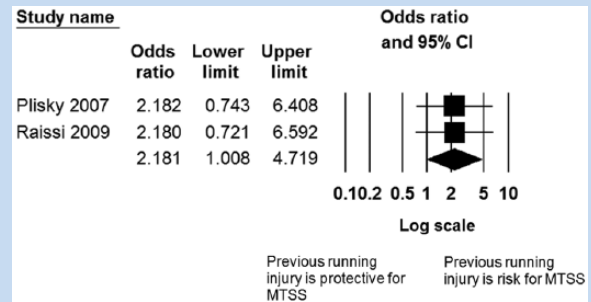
| Study name | Odds ratio | Lower limit | Upper limit |
|---|---|---|---|
| Plisky 2007 | 2.182 | 0.743 | 6.408 |
| Raissi 2009 | 2.180 | 0.721 | 6.592 |
| | 2.181 | 1.008 | 4.719 |

Odds ratio and 95% CI

0.1 0.2 0.5 1 2 5 10

Log scale

Previous running injury is protective for MTSS

Previous running injury is risk for MTSS